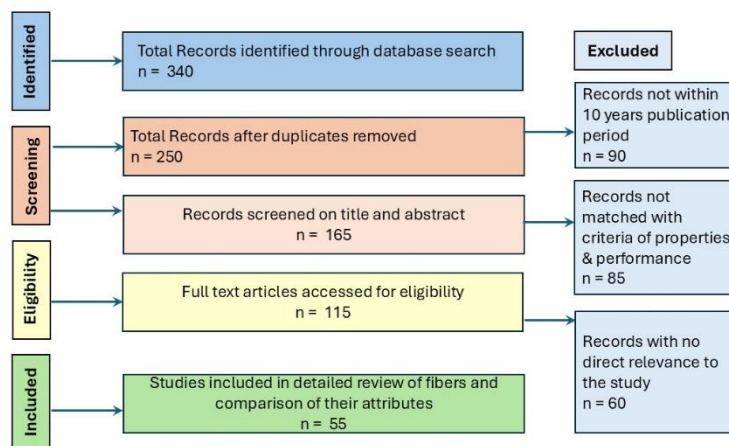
Identified

Total Records identified through database search
n = 340

Excluded

Screening

Total Records after duplicates removed
n = 250

Records not within 10 years publication period
n = 90

Records screened on title and abstract
n = 165

Records not matched with criteria of properties & performance
n = 85

Eligibility

Full text articles accessed for eligibility
n = 115

Records with no direct relevance to the study
n = 60

Included

Studies included in detailed review of fibers and comparison of their attributes
n = 55